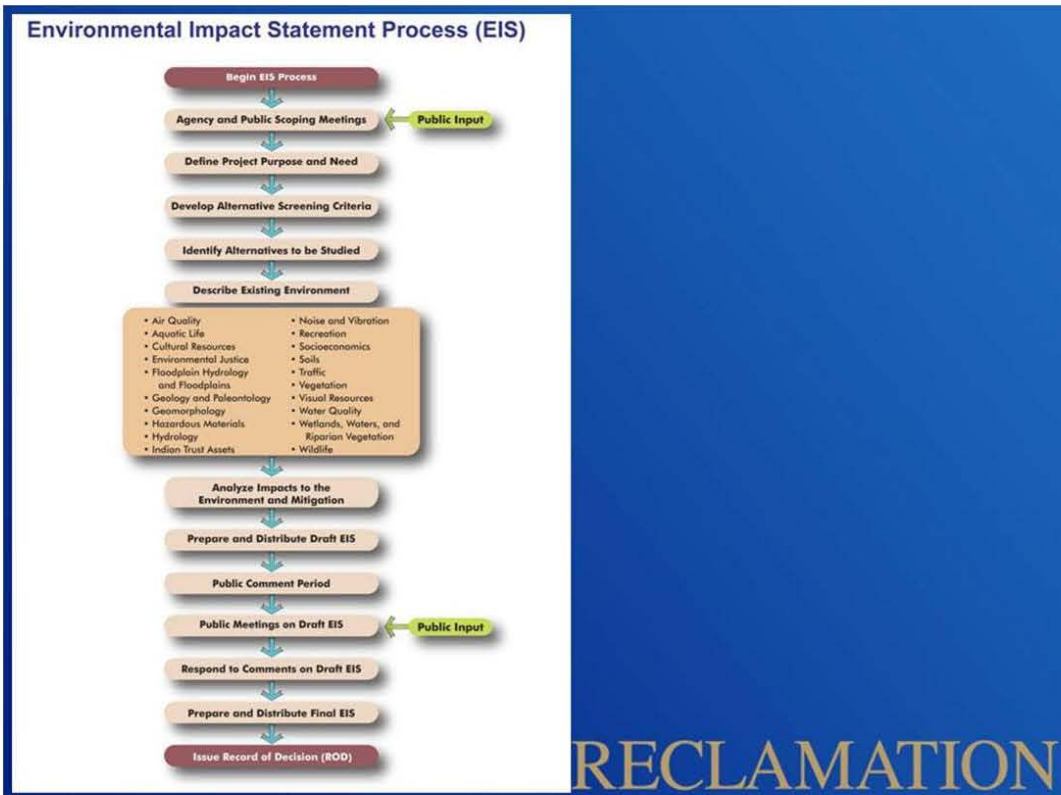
Environmental Impact Statement Process (EIS)

Begin EIS Process

Agency and Public Scoping Meetings

Public Input

Define Project Purpose and Need

Develop Alternative Screening Criteria

Identify Alternatives to be Studied

Describe Existing Environment

• Air Quality
• Aquatic Life
• Cultural Resources
• Environmental Justice
• Floodplain Hydrology and Floodplains
• Geology and Paleontology
• Geomorphology
• Hazardous Materials
• Hydrology
• Indian Trust Assets

• Noise and Vibration
• Recreation
• Socioeconomics
• Soils
• Traffic
• Vegetation
• Visual Resources
• Water Quality
• Wetlands, Waters, and Riparian Vegetation
• Wildlife

Analyze Impacts to the Environment and Mitigation

Prepare and Distribute Draft EIS

Public Comment Period

Public Meetings on Draft EIS

Public Input

Respond to Comments on Draft EIS

Prepare and Distribute Final EIS

Issue Record of Decision (ROD)

RECLAMATION